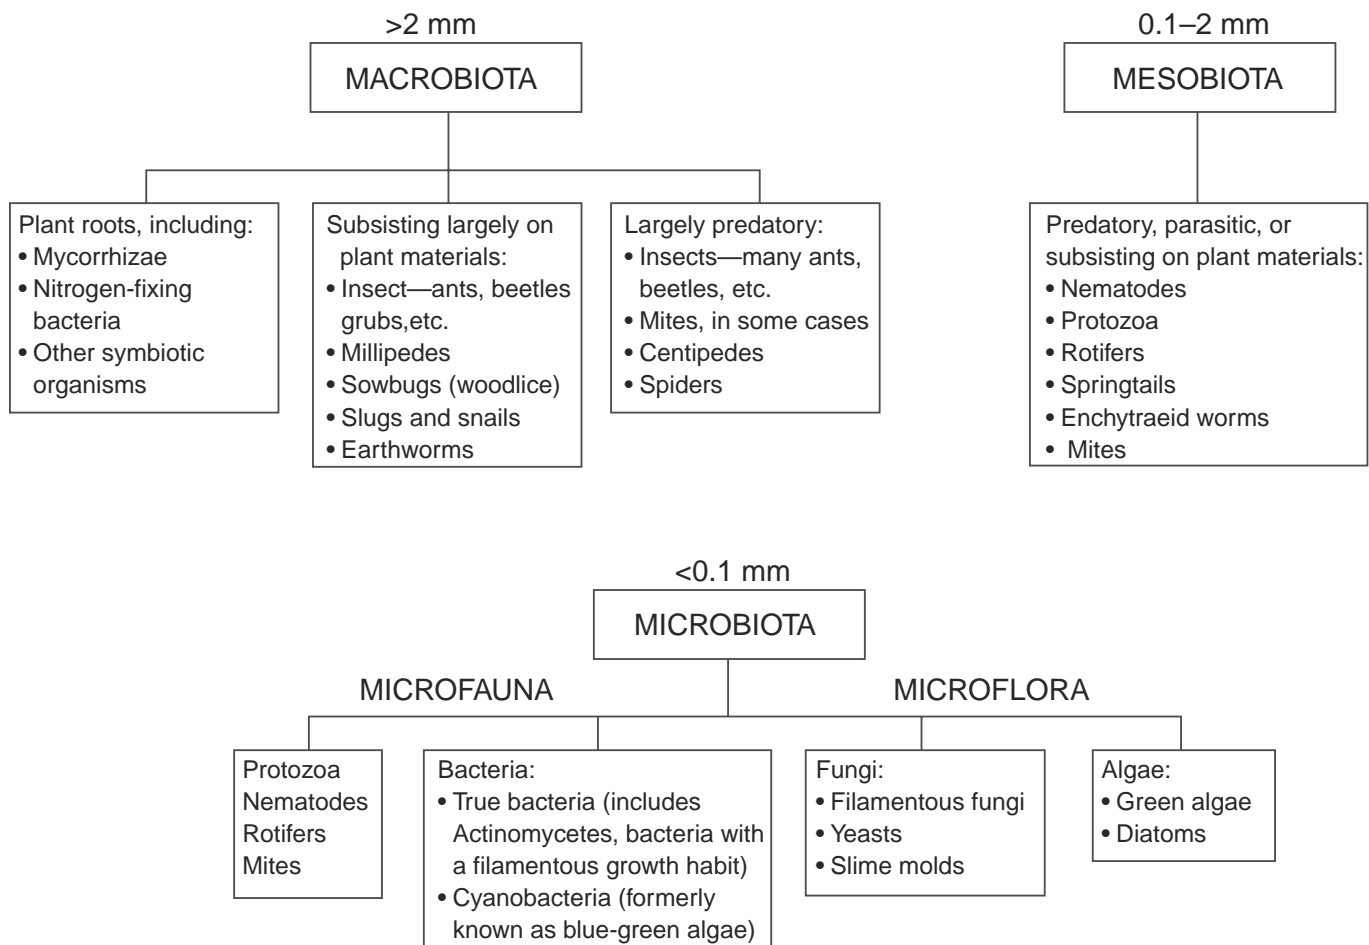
>2 mm

MACROBIOTA

Plant roots, including:
• Mycorrhizae
• Nitrogen-fixing bacteria
• Other symbiotic organisms

Subsisting largely on plant materials:
• Insect—ants, beetles grubs,etc.
• Millipedes
• Sowbugs (woodlice)
• Slugs and snails
• Earthworms

Largely predatory:
• Insects—many ants, beetles, etc.
• Mites, in some cases
• Centipedes
• Spiders

0.1–2 mm

MESOBIOTA

Predatory, parasitic, or subsisting on plant materials:
• Nematodes
• Protozoa
• Rotifers
• Springtails
• Enchytraeid worms
• Mites

<0.1 mm

MICROBIOTA

MICROFAUNA

MICROFLORA

Protozoa
Nematodes
Rotifers
Mites

Bacteria:
• True bacteria (includes Actinomycetes, bacteria with a filamentous growth habit)
• Cyanobacteria (formerly known as blue-green algae)

Fungi:
• Filamentous fungi
• Yeasts
• Slime molds

Algae:
• Green algae
• Diatoms